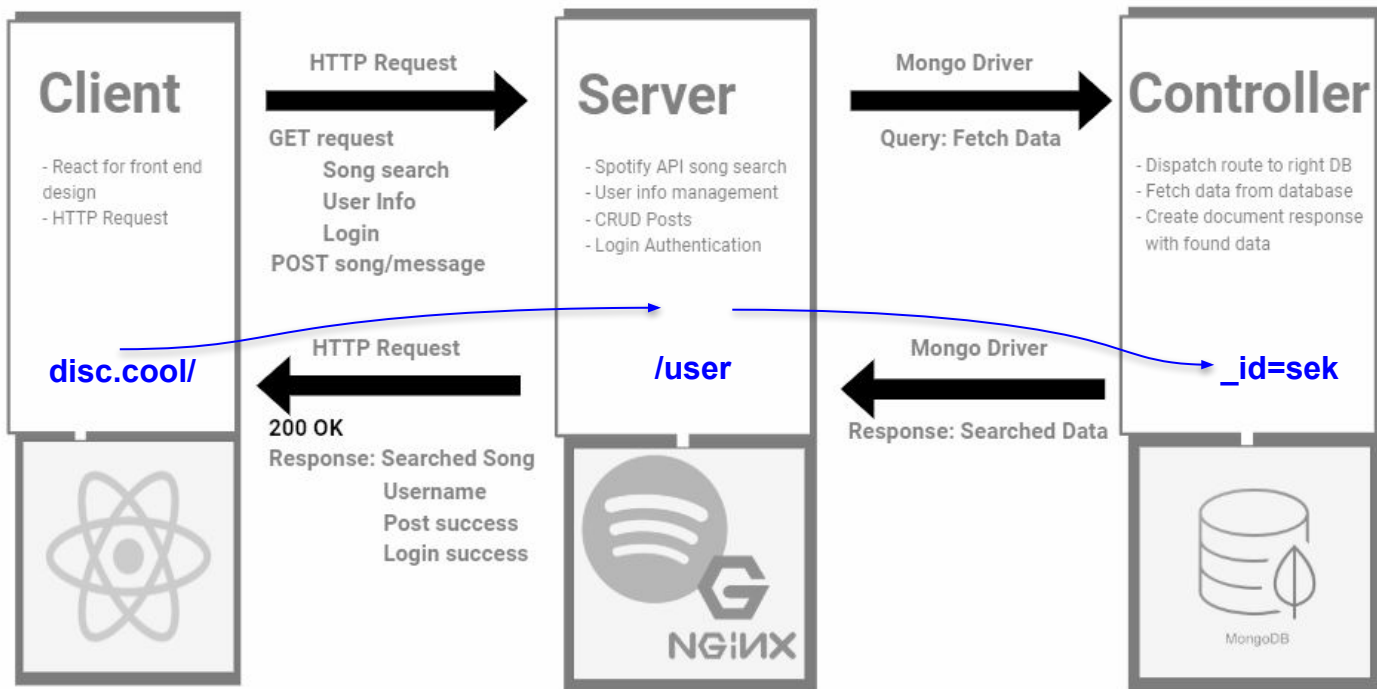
Client

- React for front end design
- HTTP Request

HTTP Request

GET request
Song search
User Info
Login
POST song/message

Server

- Spotify API song search
- User info management
- CRUD Posts
- Login Authentication

Mongo Driver

Query: Fetch Data

Controller

- Dispatch route to right DB
- Fetch data from database
- Create document response with found data

disc.cool/

HTTP Request

/user

Mongo Driver

_id=sek

200 OK
Response: Searched Song
Username
Post success
Login success

Response: Searched Data

NGINX

MongoDB